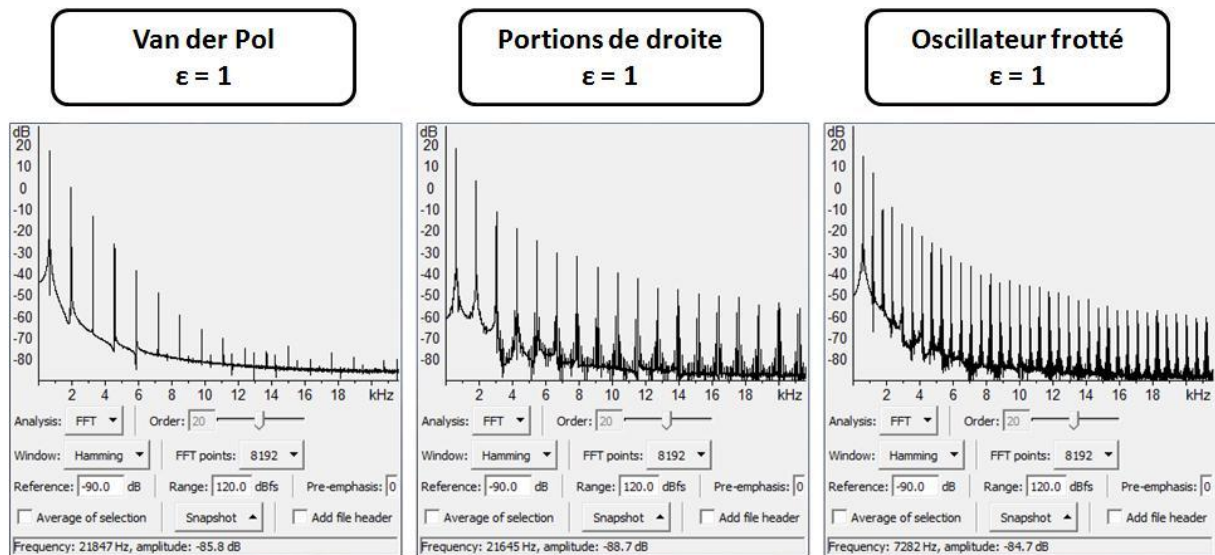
Van der Pol
ε = 1

Portions de droite
ε = 1

Oscillateur frotté
ε = 1

dB
20
10
0
-10
-20
-30
-40
-50
-60
-70
-80
2 4 6 8 10 12 14 16 18 kHz
Analysis: FFT
Order: 20
Window: Hamming
FFT points: 8192
Reference: -90.0 dB
Range: 120.0 dBfs
Pre-emphasis: 0
Average of selection
Snapshot
Add file header
Frequency: 21847 Hz, amplitude: -85.8 dB

dB
20
10
0
-10
-20
-30
-40
-50
-60
-70
-80
2 4 6 8 10 12 14 16 18 kHz
Analysis: FFT
Order: 20
Window: Hamming
FFT points: 8192
Reference: -90.0 dB
Range: 120.0 dBfs
Pre-emphasis: 0
Average of selection
Snapshot
Add file header
Frequency: 21645 Hz, amplitude: -88.7 dB

dB
20
10
0
-10
-20
-30
-40
-50
-60
-70
-80
2 4 6 8 10 12 14 16 18 kHz
Analysis: FFT
Order: 20
Window: Hamming
FFT points: 8192
Reference: -90.0 dB
Range: 120.0 dBfs
Pre-emphasis: 0
Average of selection
Snapshot
Add file header
Frequency: 7282 Hz, amplitude: -84.7 dB